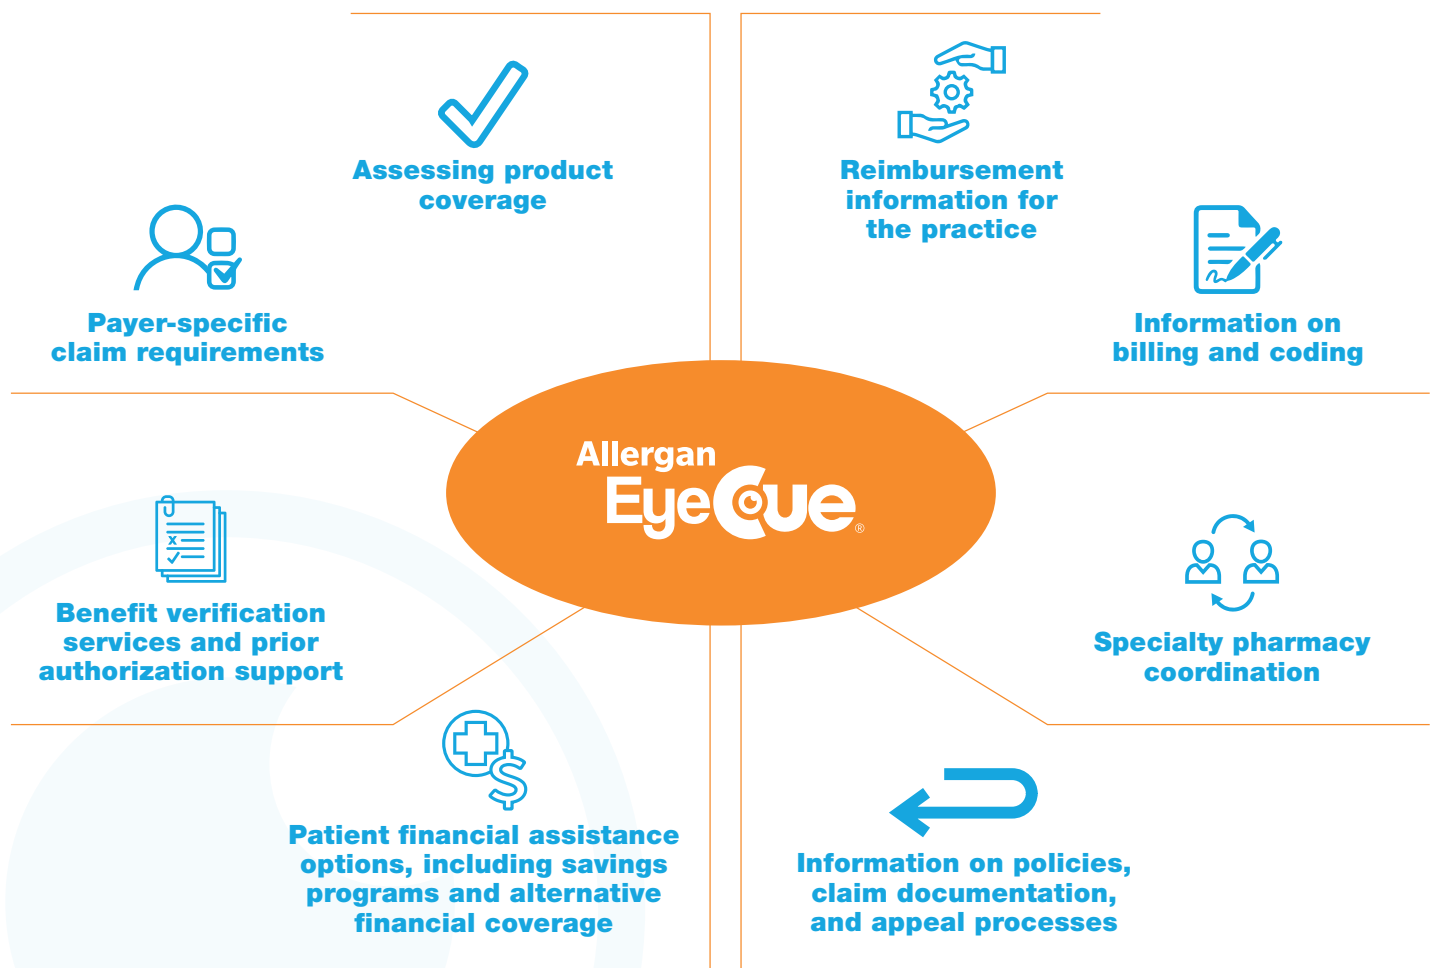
Assessing product coverage

Reimbursement information for the practice

Payer-specific claim requirements

Information on billing and coding

Allergan

EyeCue®

Benefit verification services and prior authorization support

Specialty pharmacy coordination

Patient financial assistance options, including savings programs and alternative financial coverage

Information on policies, claim documentation, and appeal processes